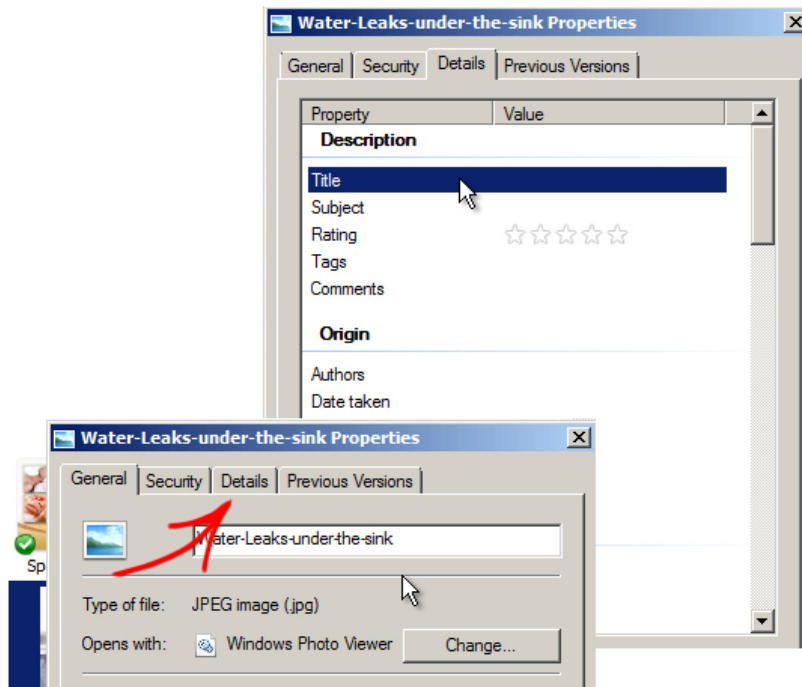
Water-Leaks-under-the-sink Properties

General | Security | Details | Previous Versions

| Property | Value |
|---|---|
| **Description** | |
| Title | |
| Subject | |
| Rating | ☆☆☆☆☆ |
| Tags | |
| Comments | |
| **Origin** | |
| Authors | |
| Date taken | |

Water-Leaks-under-the-sink Properties

General | Security | Details | Previous Versions

Water-Leaks-under-the-sink

Type of file: JPEG image (.jpg)

Opens with: Windows Photo Viewer

Change...

Sp